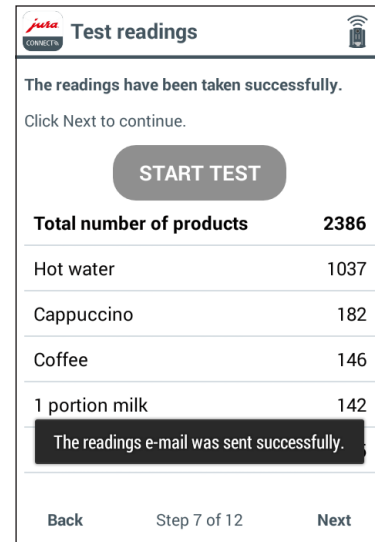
jura CONNECT

Test readings

The readings have been taken successfully.

Click Next to continue.

START TEST

| Total number of products | 2386 |
|---|---|
| Hot water | 1037 |
| Cappuccino | 182 |
| Coffee | 146 |
| 1 portion milk | 142 |

The readings e-mail was sent successfully.

Back

Step 7 of 12

Next